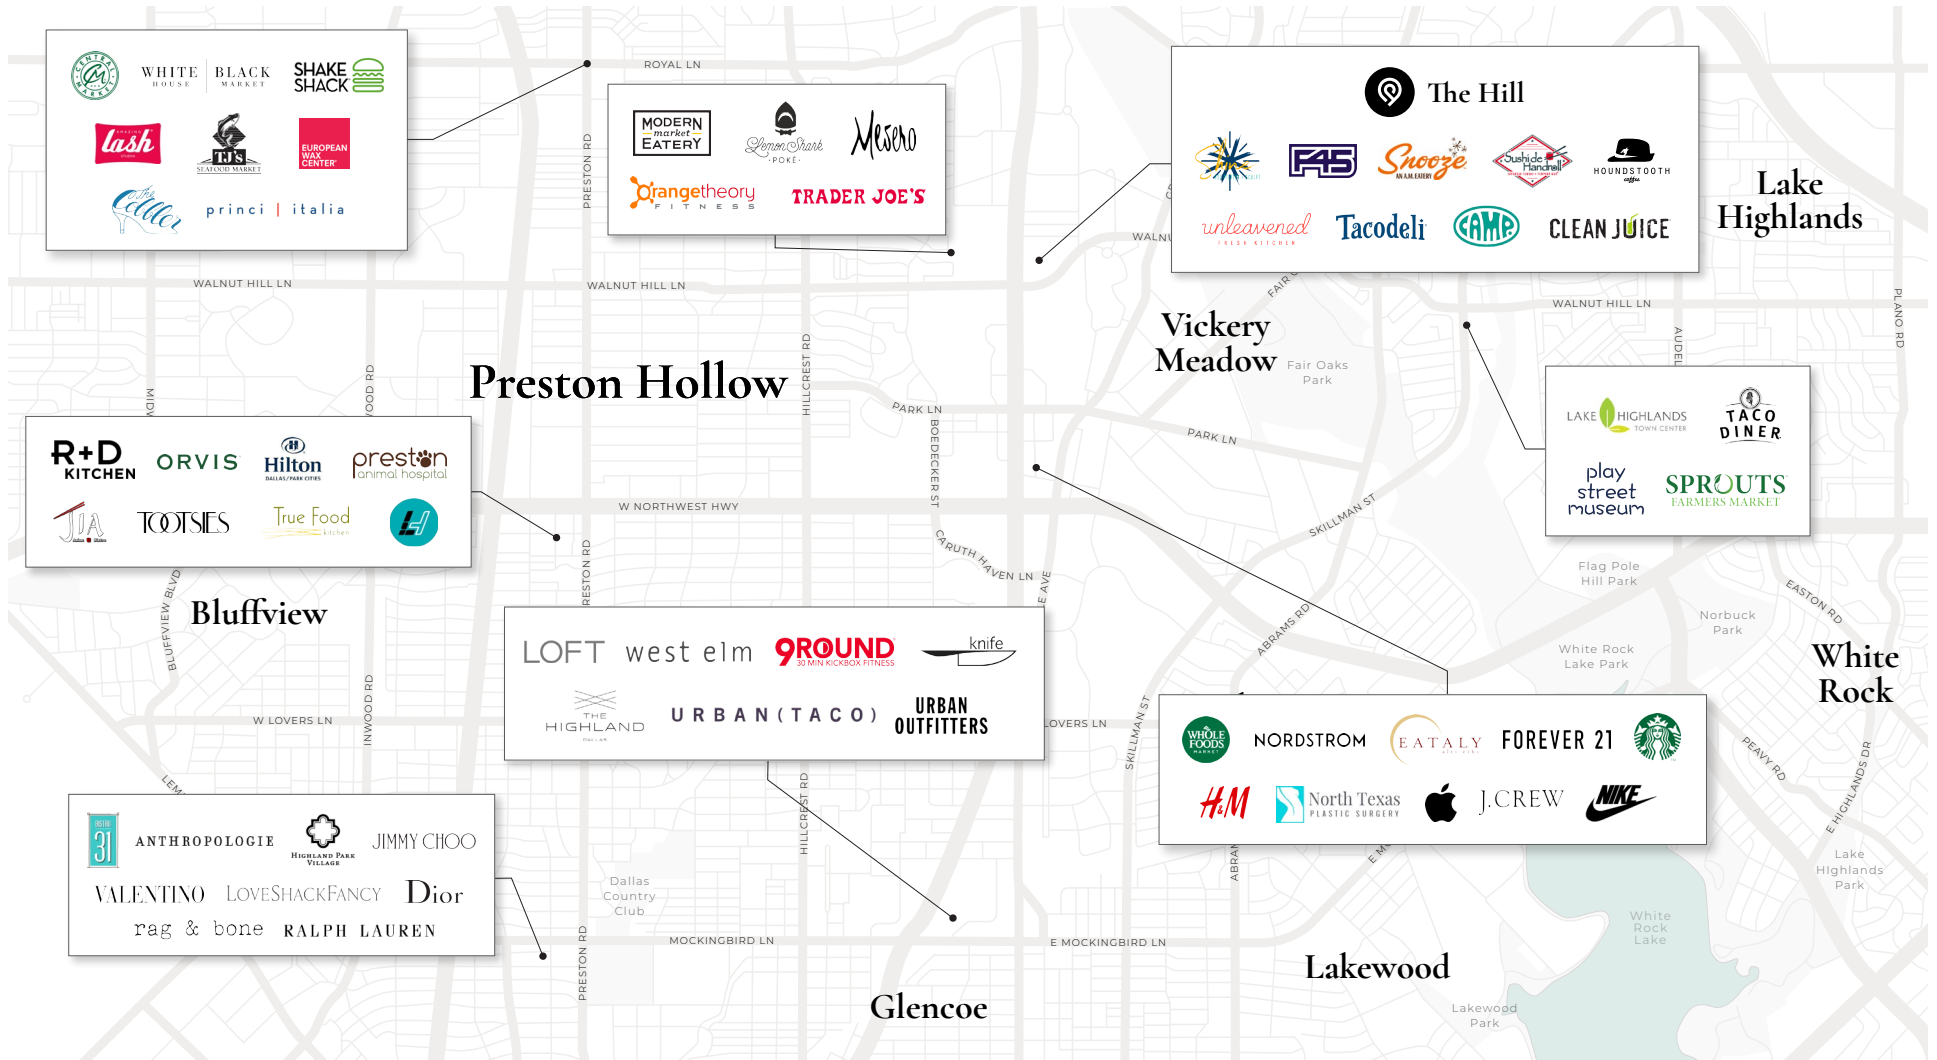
CENTRAL MARKET
WHITE HOUSE | BLACK MARKET
SHAKE SHACK
lash STUDIO
TJ'S SEAFOOD MARKET
EUROPEAN WAX CENTER
The Cellar
princi | italia

ROYAL LN

MODERN market EATERY
Lemon Shark POKE
Mesero
Orangetheory FITNESS
TRADER JOE'S

The Hill
F45
Snooze AN A.M. EATERY
Sushi de Handroll
HOUNDSTOOTH coffee
unleavened FRESH KITCHEN
Tacodeli
CAMP
CLEAN JUICE

Lake Highlands

WALNUT HILL LN
WALNUT HILL LN
WALNUT HILL LN
PRESTON RD
HILLCREST RD
Preston Hollow
Vickery Meadow
Fair Oaks Park
PARK LN
PARK LN
BOEDECKER ST
AUDELIA
PLANO RD

LAKE HIGHLANDS TOWN CENTER
TACO DINER
play street museum
SPROUTS FARMERS MARKET

R+D KITCHEN
ORVIS
Hilton DALLAS/PARK CITIES
preston animal hospital
JIA
TOOTSIES
True Food Kitchen

W NORTHWEST HWY
SKILLMAN ST
CARUTH HAVEN LN
Flag Pole Hill Park
EASTON RD
Norbuck Park
White Rock Lake Park
White Rock
Bluffview
BLUFFVIEW BLVD

LOFT
west elm
9ROUND 30 MIN KICKBOX FITNESS
knife
THE HIGHLAND DALLAS
URBAN(TACO)
URBAN OUTFITTERS

W LOVERS LN
INWOOD RD
LOVERS LN
ABRAMS RD
SKILLMAN ST

WHOLE FOODS MARKET
NORDSTROM
EATALY
FOREVER 21
H&M
North Texas PLASTIC SURGERY
J.CREW

PEAVY RD
E HIGHLANDS DR
Lake Highlands Park
White Rock Lake

31
ANTHROPOLOGIE
HIGHLAND PARK VILLAGE
JIMMY CHOO
VALENTINO
LOVESHACKFANCY
Dior
rag & bone
RALPH LAUREN

Dallas Country Club
MOCKINGBIRD LN
E MOCKINGBIRD LN
PRESTON RD
HILLCREST RD
Glencoe
Lakewood
Lakewood Park